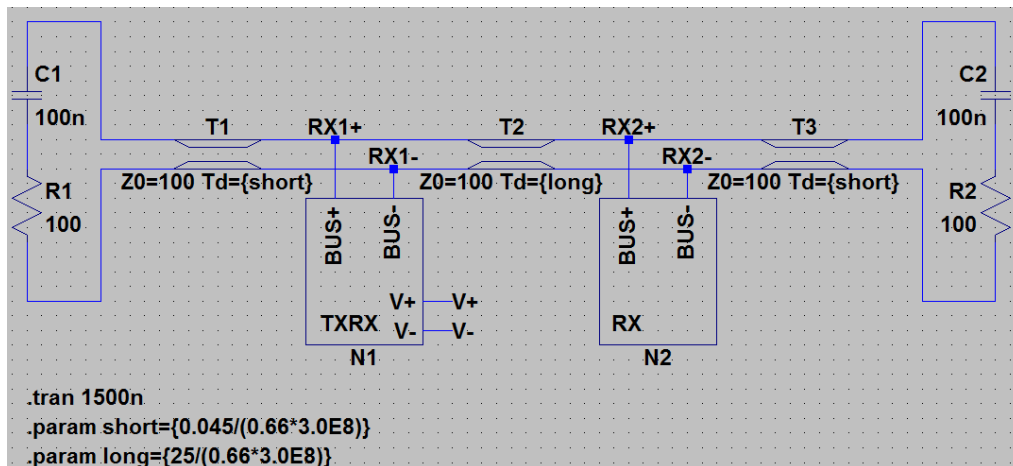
C1
100n
R1
100
T1
RX1+
RX1-
Z0=100 Td={short}
T2
RX2+
RX2-
Z0=100 Td={long}
T3
Z0=100 Td={short}
C2
100n
R2
100
BUS+
BUS-
V+
V+
TXRX
V-
V-
N1
BUS+
BUS-
RX
N2

.tran 1500n
.param short={0.045/(0.66*3.0E8)}
.param long={25/(0.66*3.0E8)}